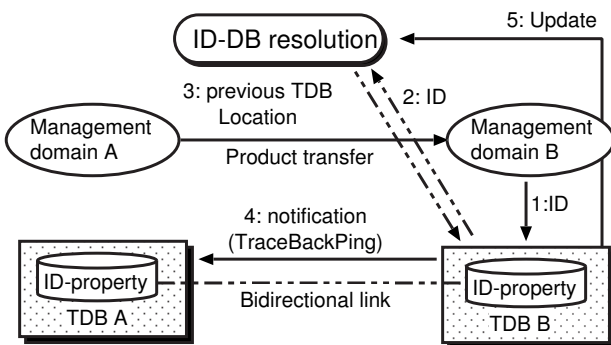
ID-DB resolution

5: Update

3: previous TDB Location

2: ID

Management domain A

Management domain B

Product transfer

1:ID

4: notification (TraceBackPing)

ID-property

TDB A

Bidirectional link

ID-property

TDB B